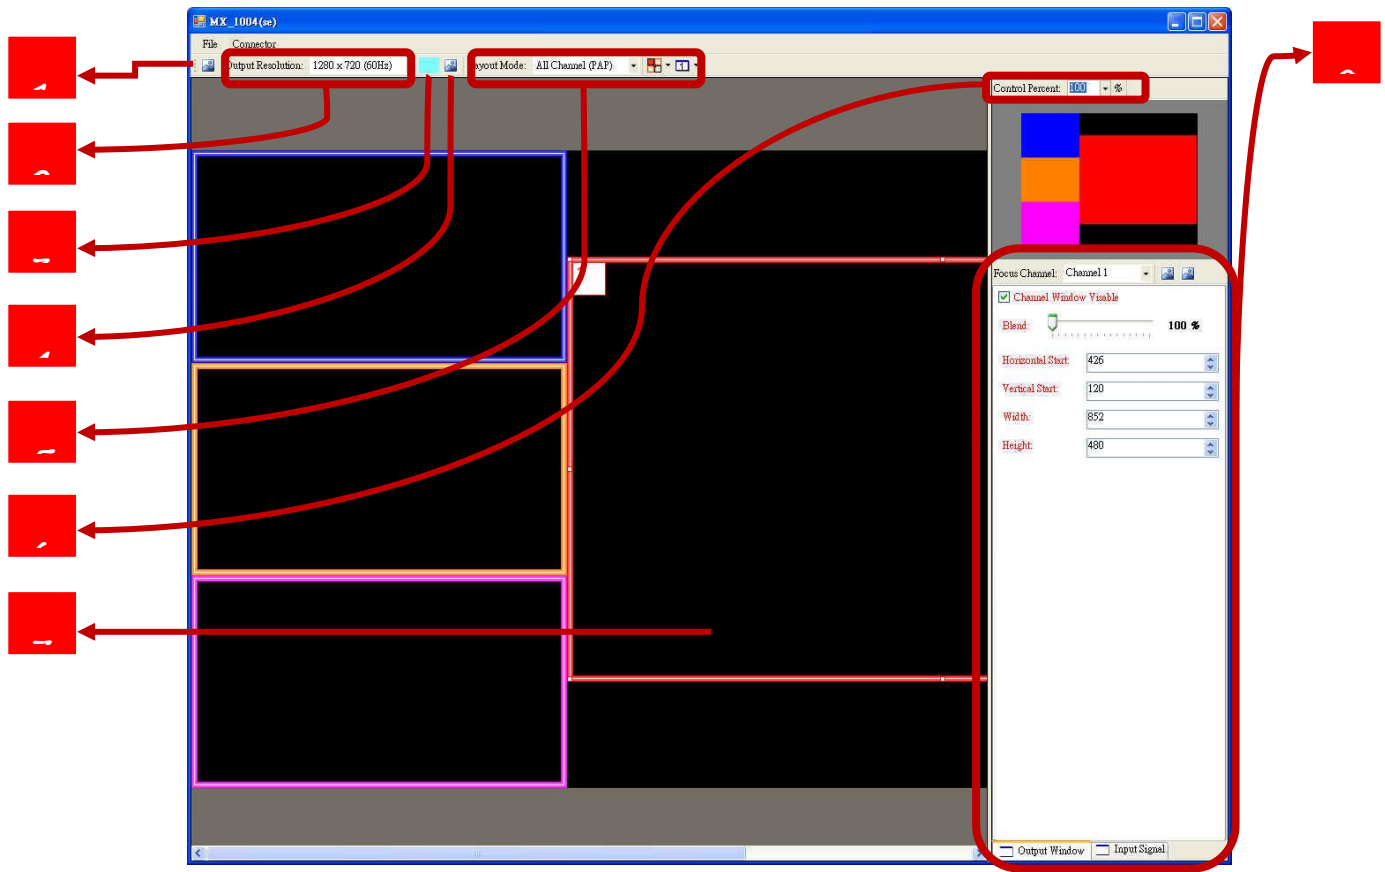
MX_1004(se)

File Connector

Output Resolution: 1280 x 720 (60Hz)

Layout Mode: All Channel (PAP)

Control Percent: 100 %

Focus Channel: Channel 1

Channel Window Visable

Blend: 100 %

Horizontal Start: 426

Vertical Start: 120

Width: 852

Height: 480

Output Window Input Signal